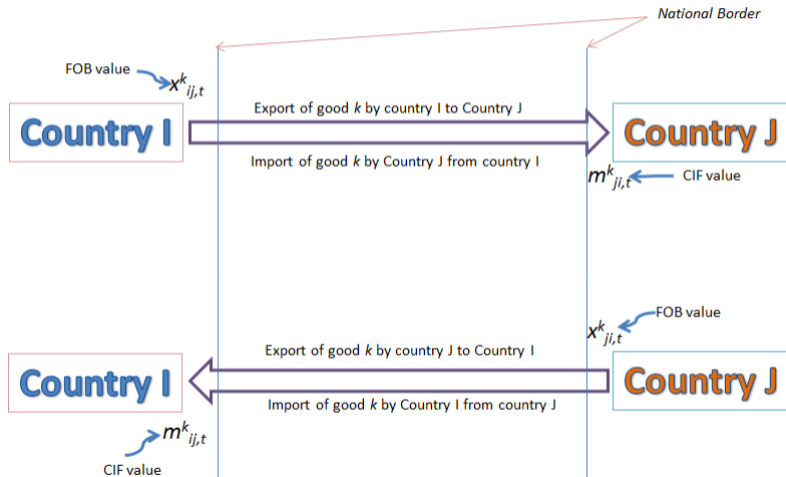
National Border

FOB value $x^{k}_{ij,t}$

Country I

Export of good *k* by country I to Country J

Import of good *k* by Country J from country I

Country J

$m^{k}_{ji,t}$ CIF value

FOB value $x^{k}_{ji,t}$

Country I

Export of good *k* by country J to Country I

Import of good *k* by Country I from country J

Country J

$m^{k}_{ij,t}$

CIF value